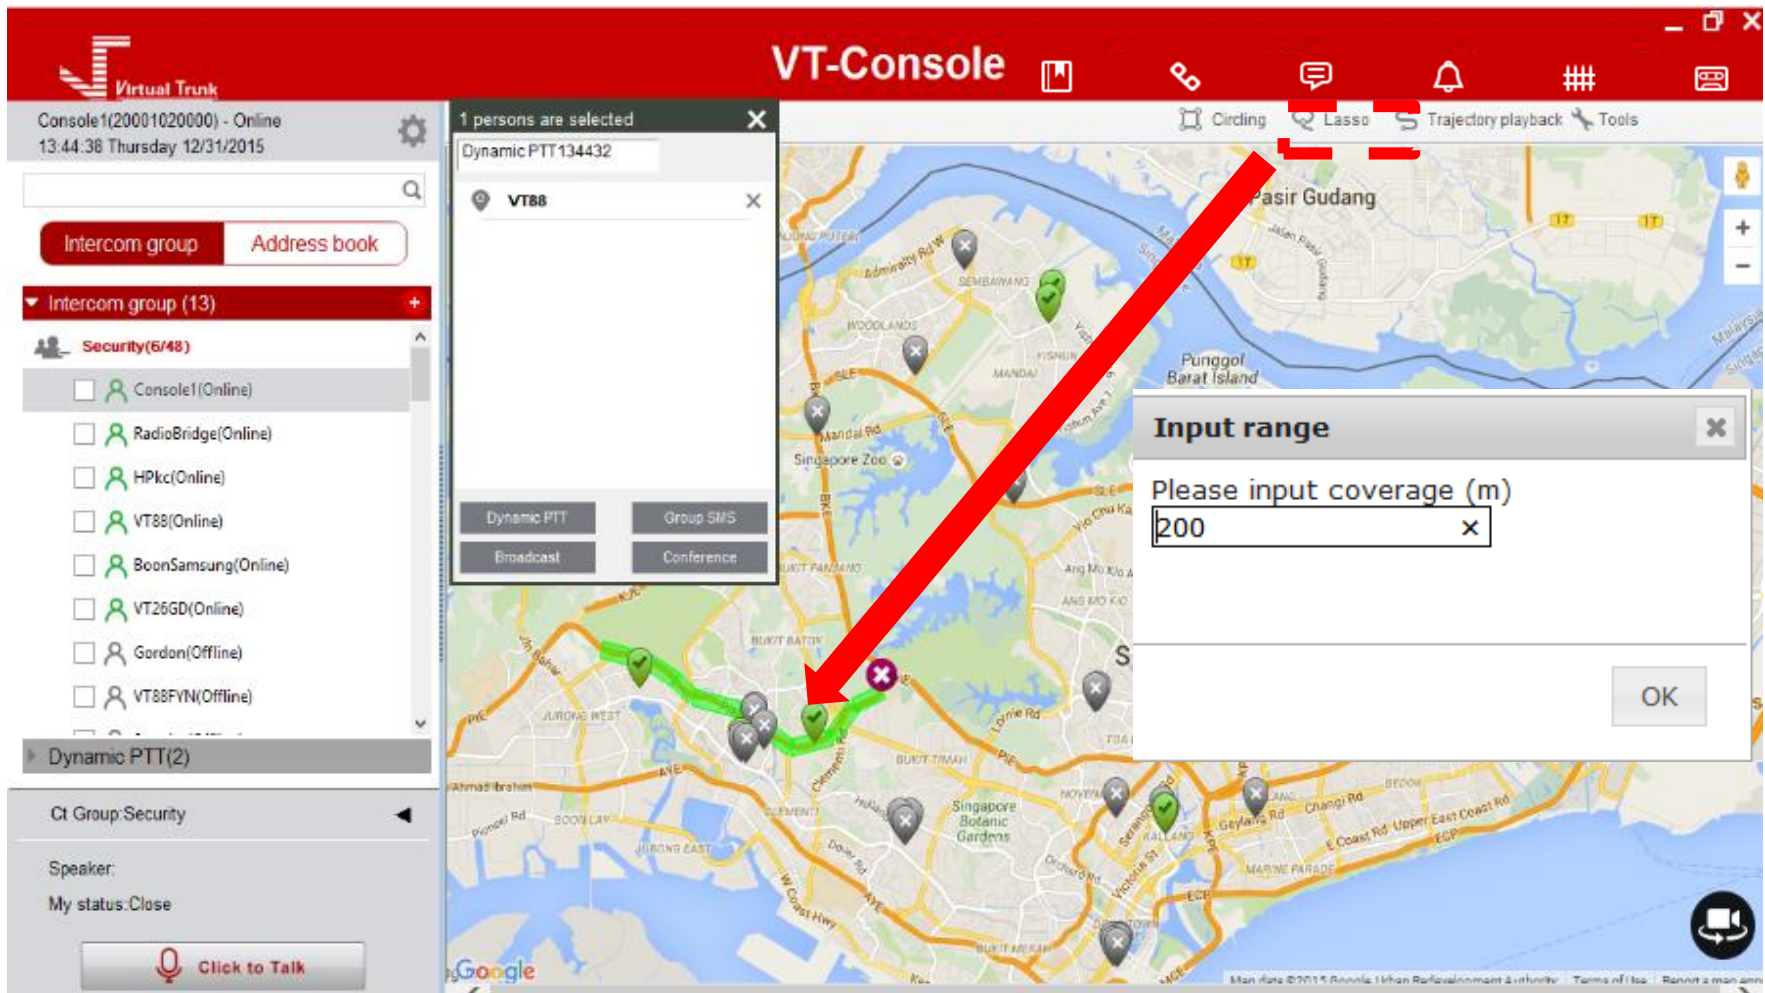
Virtual Trunk

VT-Console

Console1(20001020000) - Online
13:44:38 Thursday 12/31/2015

Intercom group
Address book

Intercom group (13)

Security(6/48)

Console1(Online)

RadioBridge(Online)

HPkc(Online)

VT88(Online)

BoonSamsung(Online)

VT26GD(Online)

Gordon(Offline)

VT88FYN(Offline)

Dynamic PTT(2)

Ct Group:Security

Speaker:

My status:Close

Click to Talk

1 persons are selected

Dynamic PTT134432

VT88

Dynamic PTT
Group SMS
Broadcast
Conference

Circling
Lasso
Trajectory playback
Tools

Pasir Gudang
Punggol
Barat Island
Woodlands
Sembawang
Mandai Rd
Singapore Zoo
Jurong West
Bukit Batok
Singapore Botanic Gardens
Geylang Rd
Changi Rd
East Coast Rd

Input range

Please input coverage (m)

200

OK

Google